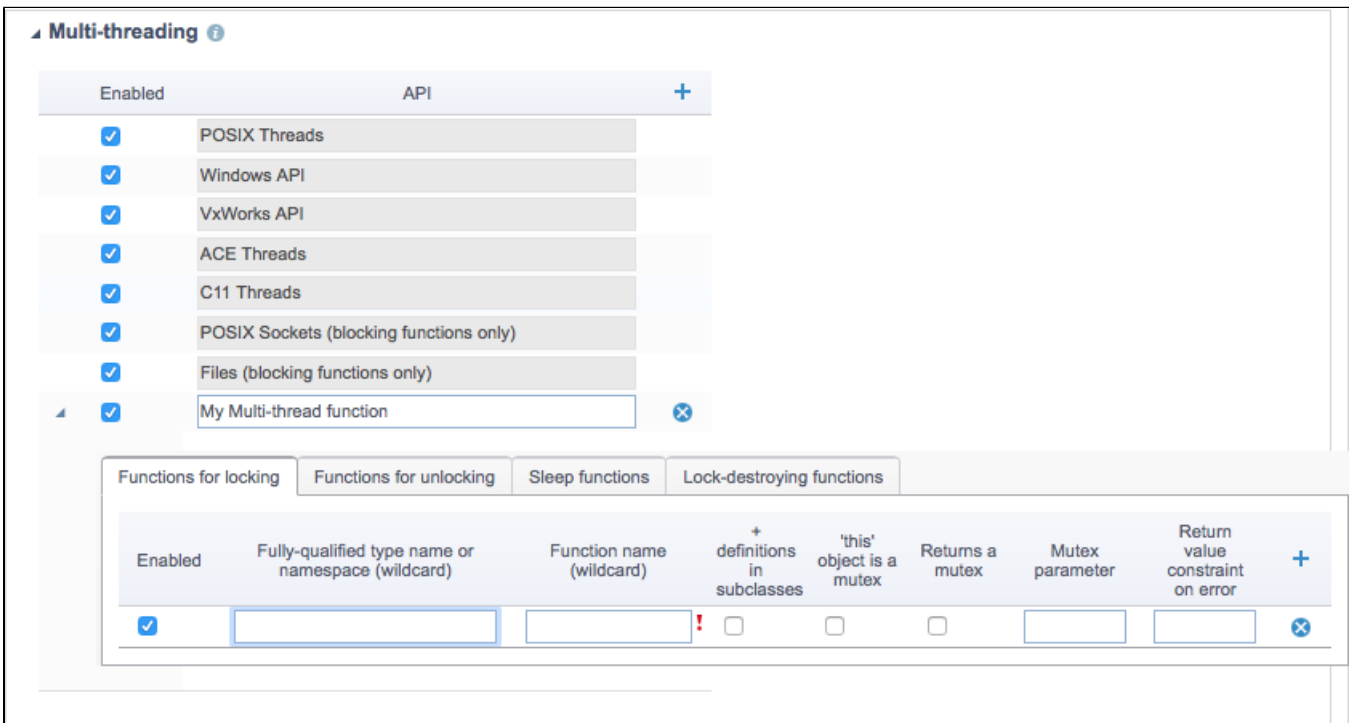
Multi-threading

| Enabled | API |
|---|---|
| ☑ | POSIX Threads |
| ☑ | Windows API |
| ☑ | VxWorks API |
| ☑ | ACE Threads |
| ☑ | C11 Threads |
| ☑ | POSIX Sockets (blocking functions only) |
| ☑ | Files (blocking functions only) |
| ☑ | My Multi-thread function |

Functions for locking | Functions for unlocking | Sleep functions | Lock-destroying functions

| Enabled | Fully-qualified type name or namespace (wildcard) | Function name (wildcard) | + definitions in subclasses | 'this' object is a mutex | Returns a mutex | Mutex parameter | Return value constraint on error |
|---|---|---|---|---|---|---|---|
| ☑ | | ! | ☐ | ☐ | ☐ | | |